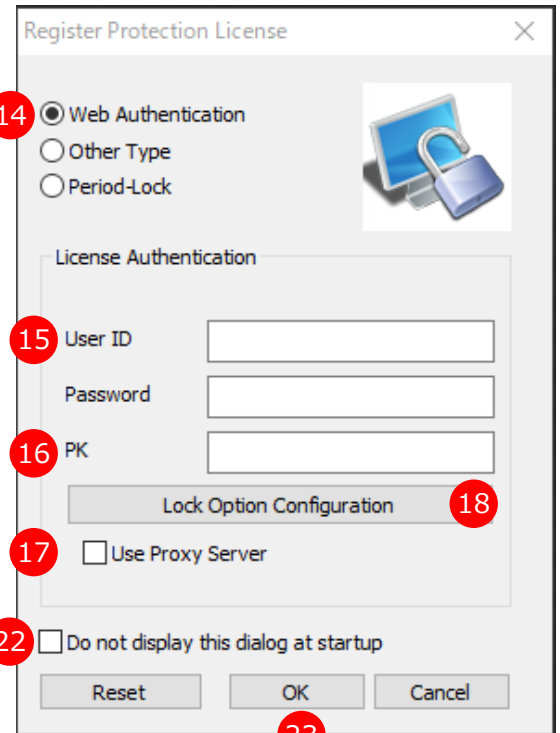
Register Protection License

14 Web Authentication
Other Type
Period-Lock

License Authentication

15 User ID

Password

16 PK

Lock Option Configuration 18

17 Use Proxy Server

22 Do not display this dialog at startup

Reset OK Cancel

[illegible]